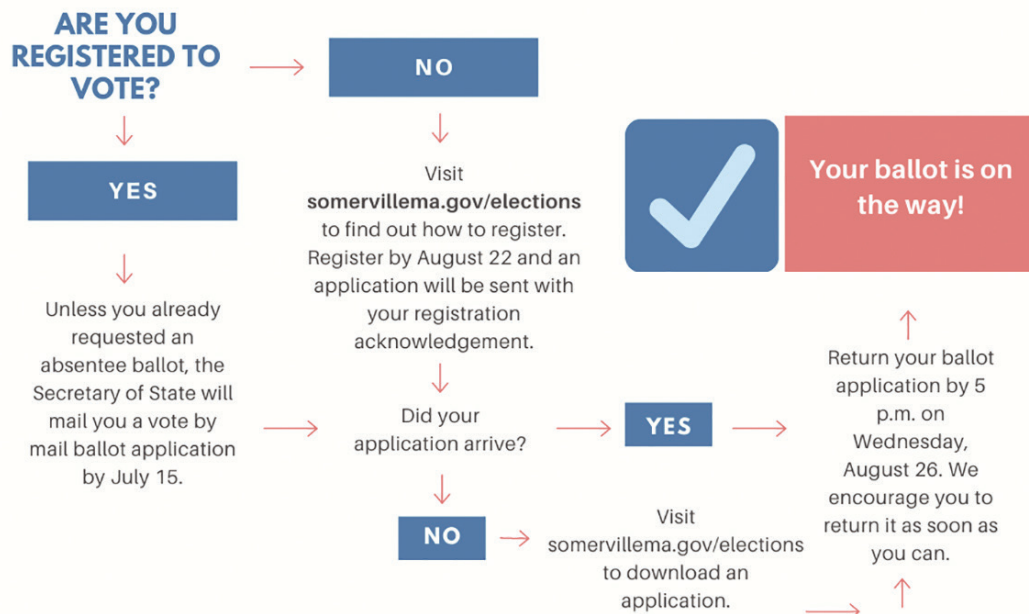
ARE YOU REGISTERED TO VOTE?

NO

YES

Visit **somervillema.gov/elections** to find out how to register. Register by August 22 and an application will be sent with your registration acknowledgement.

Your ballot is on the way!

Unless you already requested an absentee ballot, the Secretary of State will mail you a vote by mail ballot application by July 15.

Did your application arrive?

YES

Return your ballot application by 5 p.m. on Wednesday, August 26. We encourage you to return it as soon as you can.

NO

Visit somervillema.gov/elections to download an application.